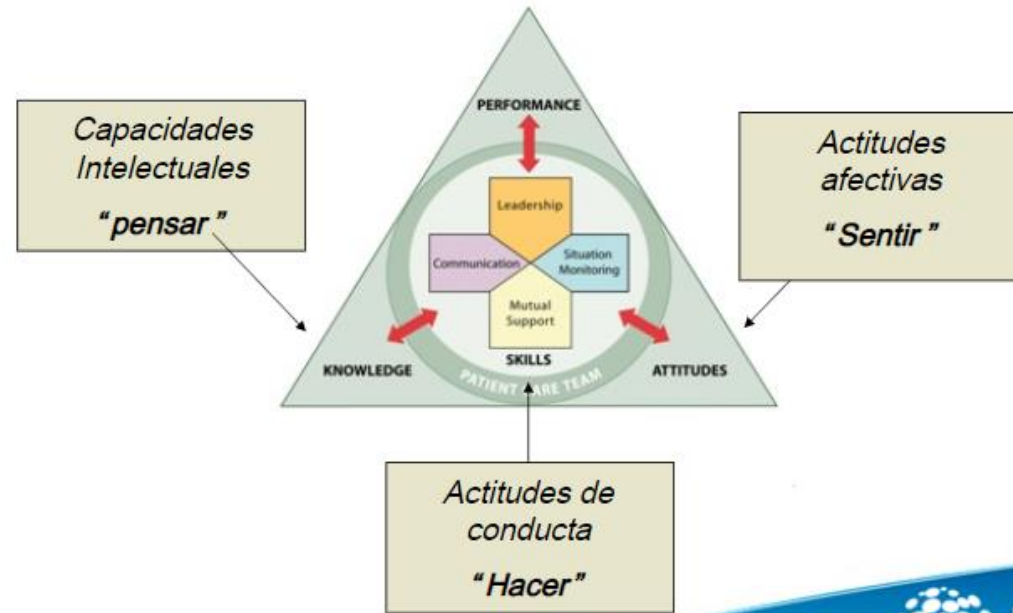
Capacidades Intelectuales

"pensar"

PERFORMANCE

Leadership

Communication

Situation Monitoring

Mutual Support

SKILLS

KNOWLEDGE

ATTITUDES

PATIENT CARE TEAM

Actitudes afectivas

"Sentir"

Actitudes de conducta

"Hacer"